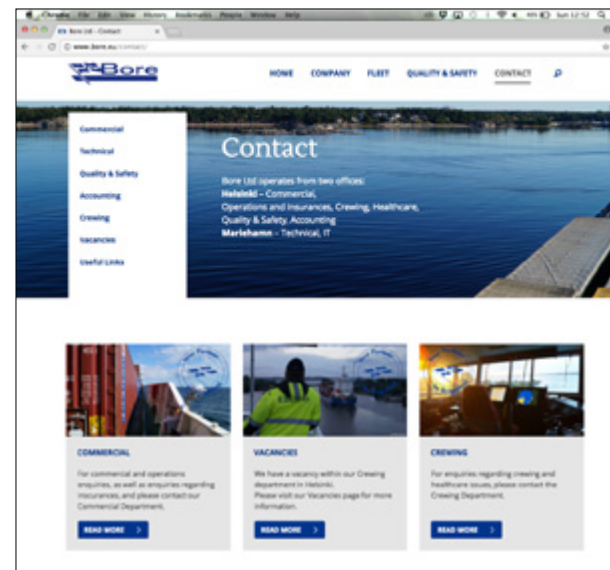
Chrome File Edit View History Bookmarks People Window Help

Sun 12:52

Bore Ltd - Contact

www.bore.eu/contact/

Bore

HOME COMPANY FLEET QUALITY & SAFETY CONTACT

Commercial
Technical
Quality & Safety
Accounting
Crewing
Vacancies
Useful Links

Contact

Bore Ltd operates from two offices:
**Helsinki** – Commercial, Operations and Insurances, Crewing, Healthcare, Quality & Safety, Accounting
**Mariehamn** – Technical, IT

COMMERCIAL

For commercial and operations enquiries, as well as enquiries regarding insurances, and please contact our Commercial Department.

READ MORE

VACANCIES

We have a vacancy within our Crewing department in Helsinki. Please visit our Vacancies page for more information.

READ MORE

CREWING

For enquiries regarding crewing and healthcare issues, please contact the Crewing Department.

READ MORE